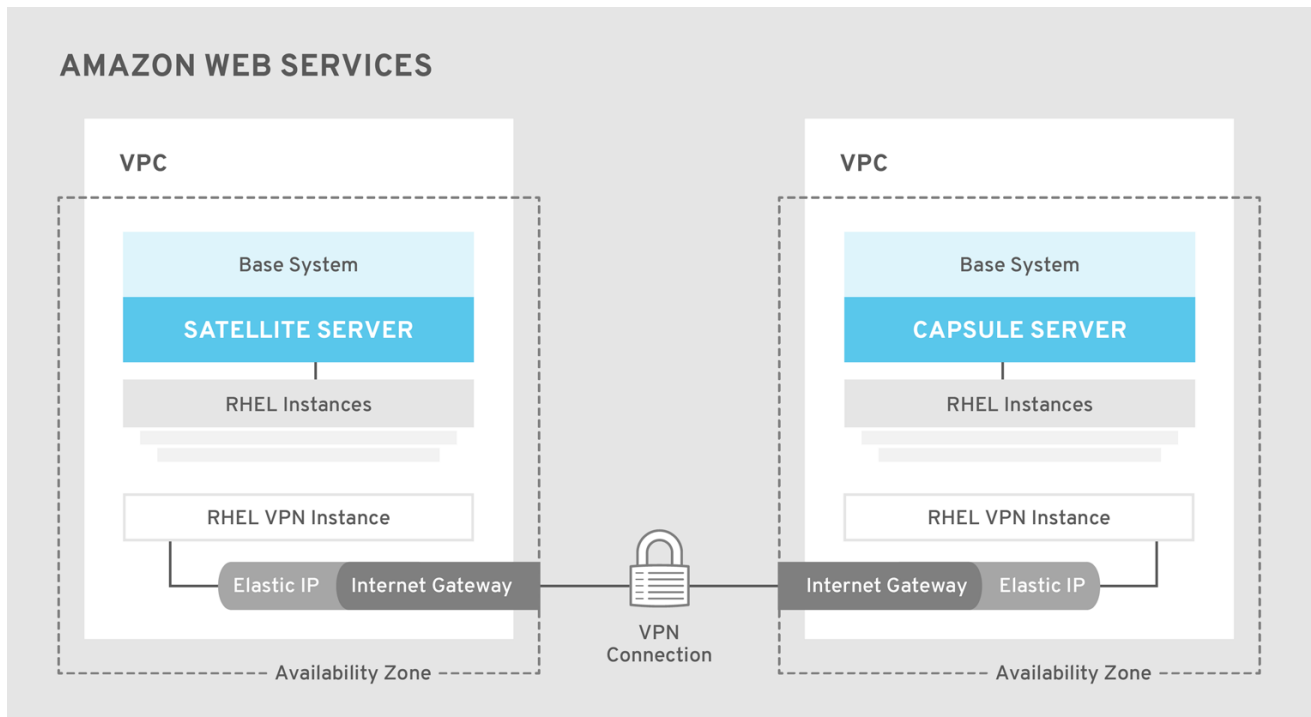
AMAZON WEB SERVICES

VPC

Base System

SATELLITE SERVER

RHEL Instances

RHEL VPN Instance

Elastic IP

Internet Gateway

Availability Zone

VPN Connection

VPC

Base System

CAPSULE SERVER

RHEL Instances

RHEL VPN Instance

Internet Gateway

Elastic IP

Availability Zone